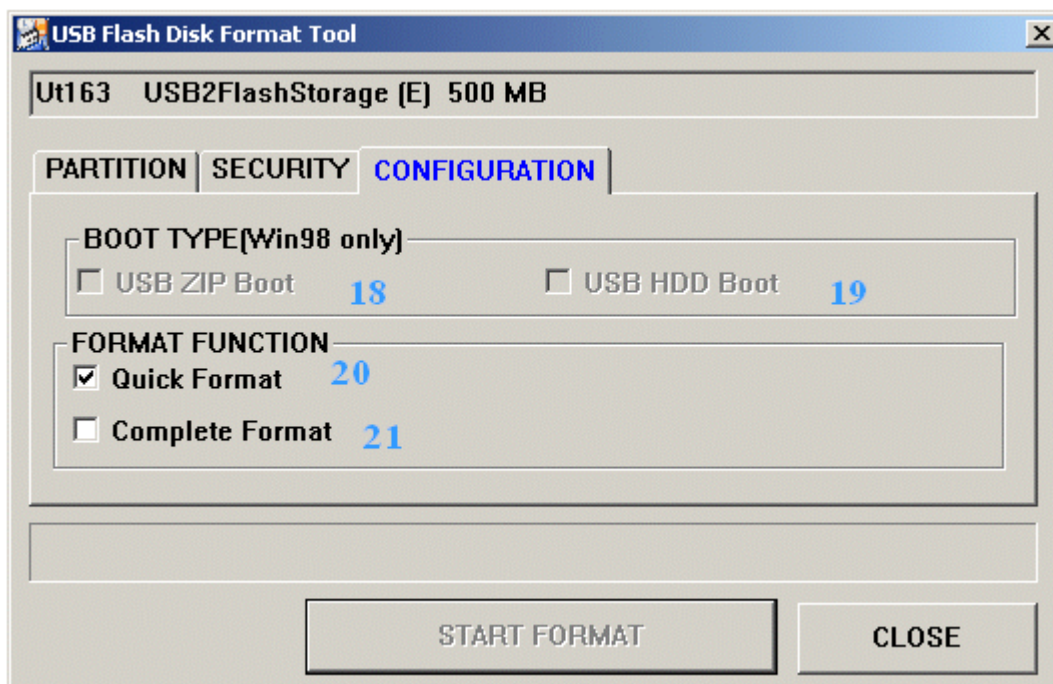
USB Flash Disk Format Tool

Ut163 USB2FlashStorage (E) 500 MB

PARTITION SECURITY CONFIGURATION

BOOT TYPE(Win98 only)

USB ZIP Boot 18

USB HDD Boot 19

FORMAT FUNCTION

Quick Format 20

Complete Format 21

START FORMAT

CLOSE